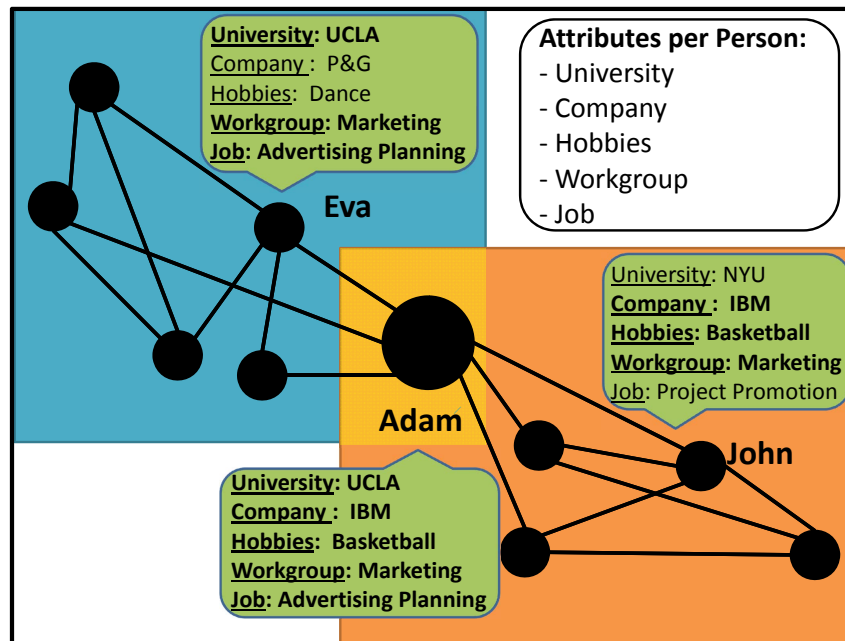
University: UCLA
Company : P&G
Hobbies: Dance
Workgroup: Marketing
Job: Advertising Planning

Attributes per Person:
- University
- Company
- Hobbies
- Workgroup
- Job

Eva

University: NYU
Company : IBM
Hobbies: Basketball
Workgroup: Marketing
Job: Project Promotion

Adam

John

University: UCLA
Company : IBM
Hobbies: Basketball
Workgroup: Marketing
Job: Advertising Planning